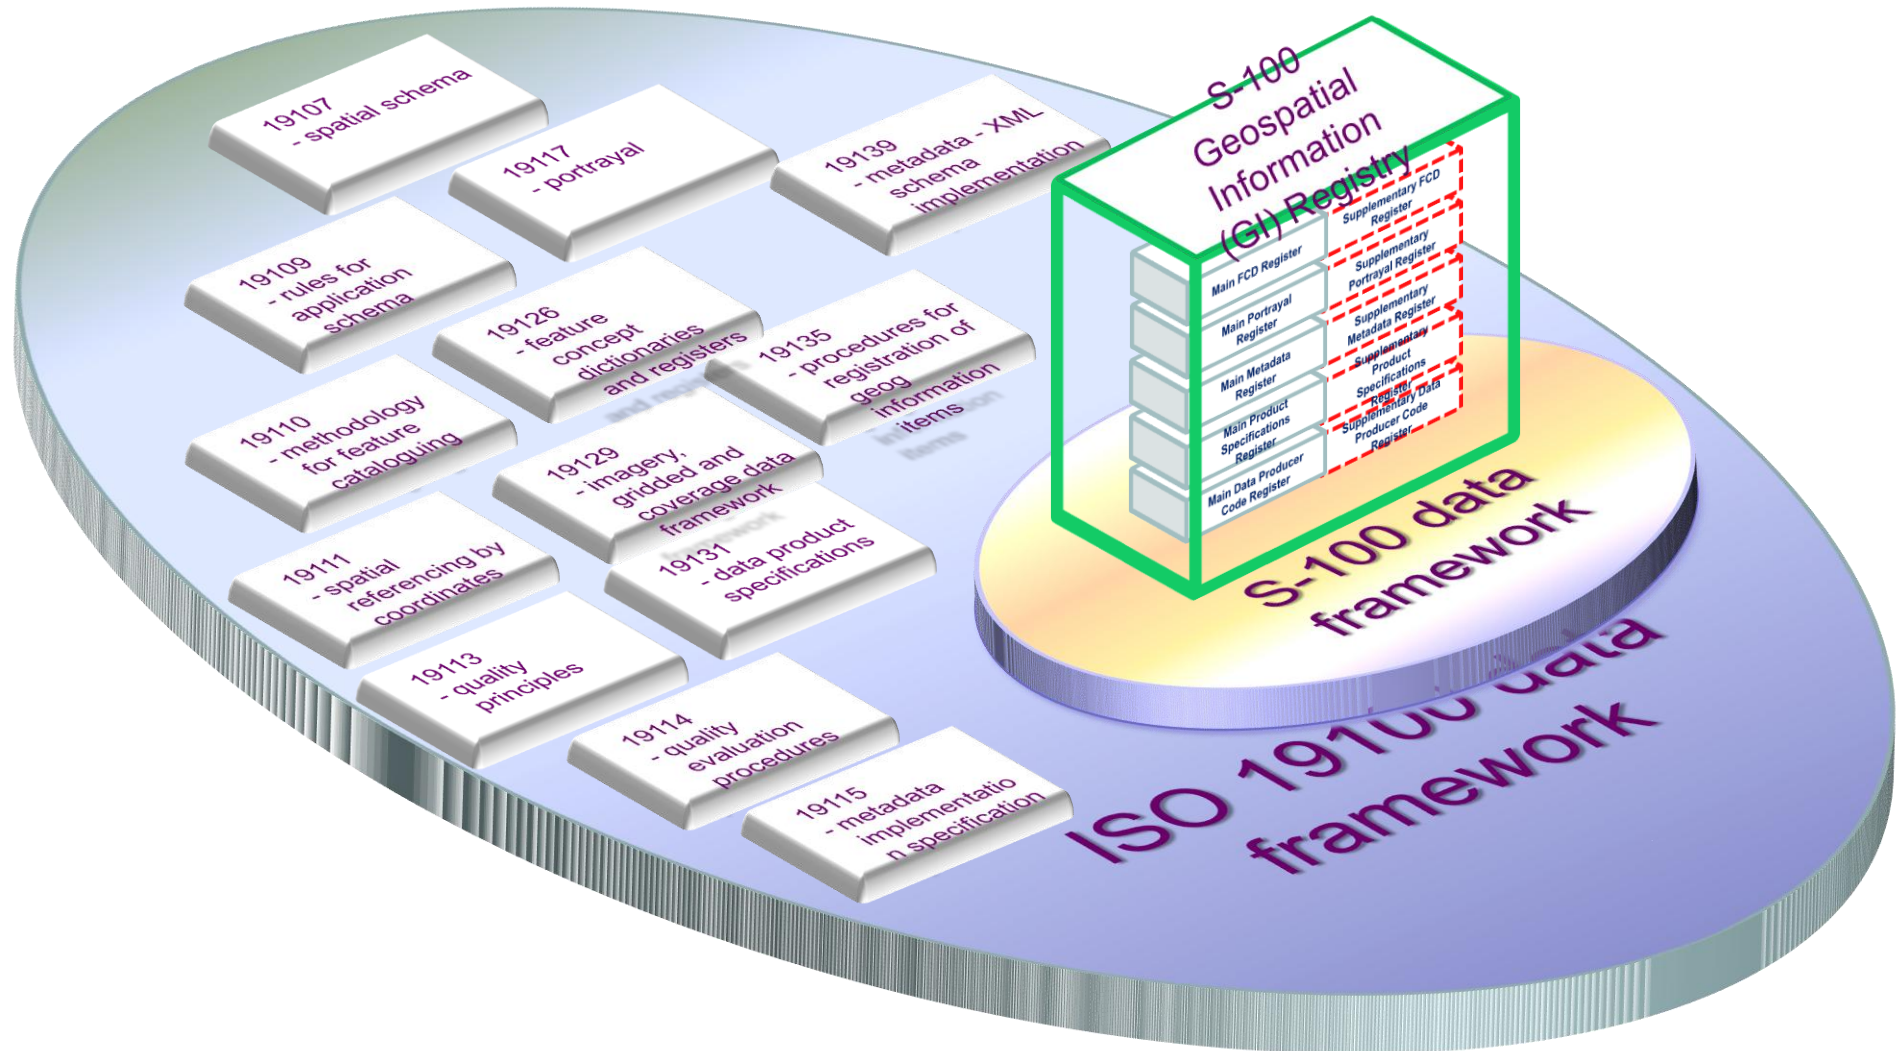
19107
- spatial schema

19117
- portrayal

19139
- metadata - XML schema implementation

19109
- rules for application schema

19126
- feature concept dictionaries and registers

19135
- procedures for registration of geog information items

19110
- methodology for feature cataloguing

19129
- imagery, gridded and coverage data framework

19111
- spatial referencing by coordinates

19131
- data product specifications

19113
- quality principles

19114
- quality evaluation procedures

19115
- metadata implementation specification

S-100 Geospatial Information (GI) Registry

Main FCD Register

Main Portrayal Register

Main Metadata Register

Main Product Specifications Register

Main Data Producer Code Register

Supplementary FCD Register

Supplementary Portrayal Register

Supplementary Metadata Register

Supplementary Product Specifications Register

Supplementary Data Producer Code Register

S-100 data framework

ISO 19100 data framework